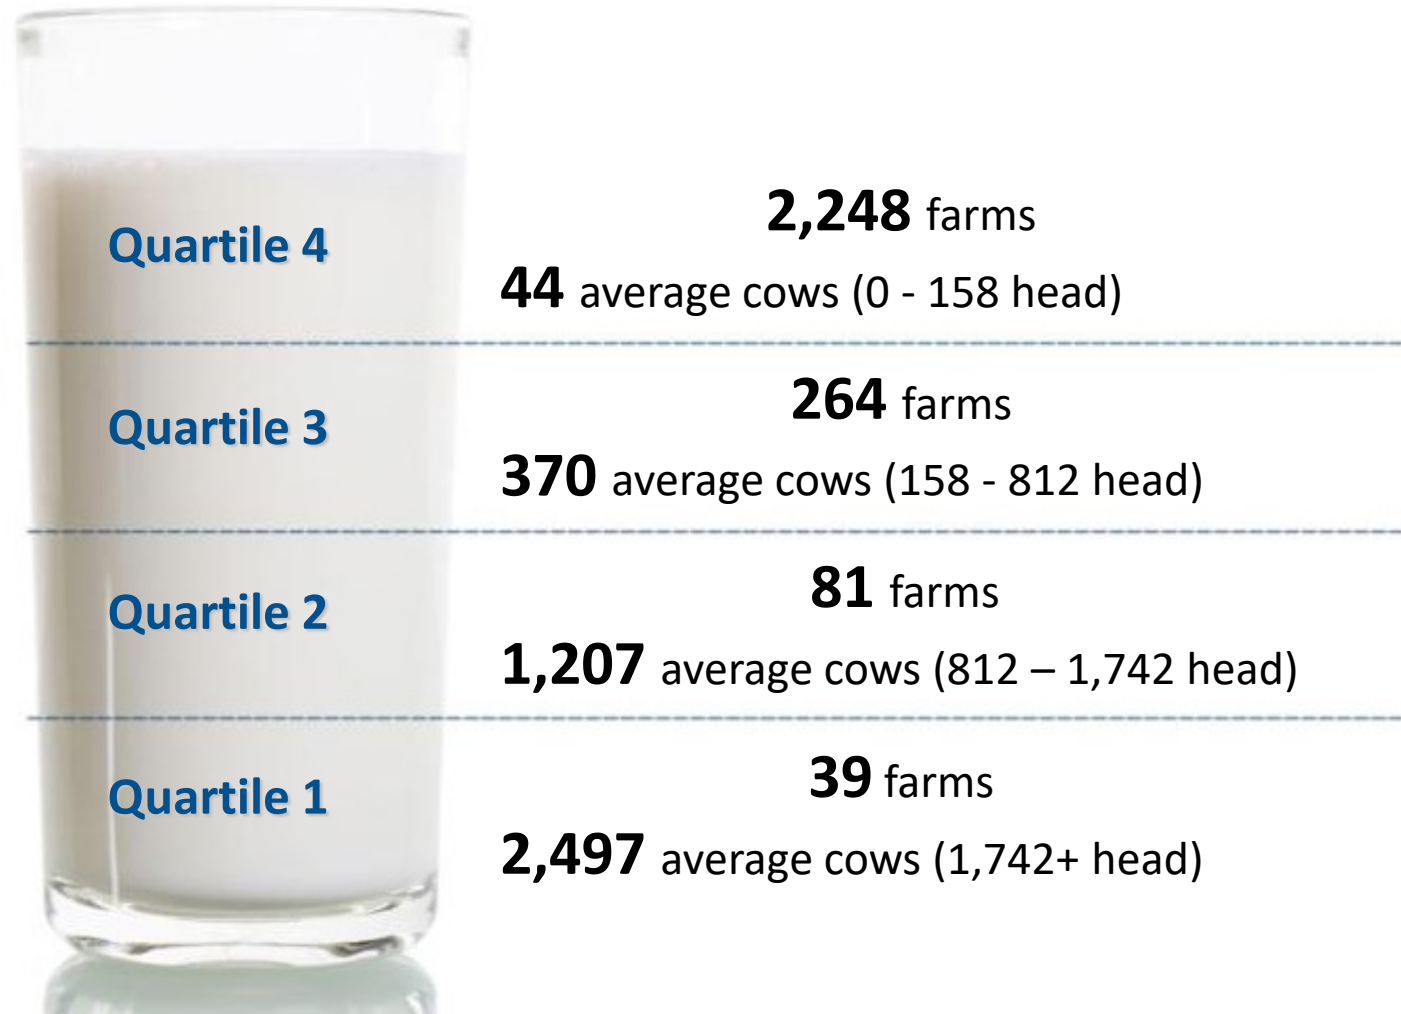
Quartile 4

2,248 farms

44 average cows (0 - 158 head)

Quartile 3

264 farms

370 average cows (158 - 812 head)

Quartile 2

81 farms

1,207 average cows (812 – 1,742 head)

Quartile 1

39 farms

2,497 average cows (1,742+ head)